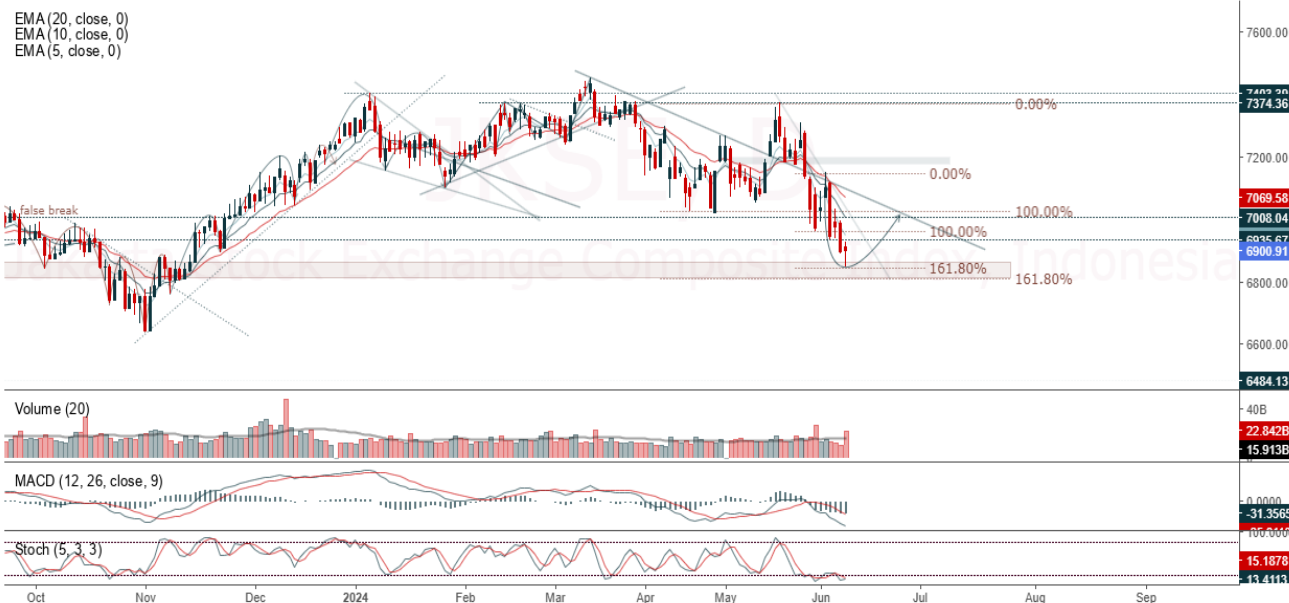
EMA (20, close, 0)
EMA (10, close, 0)
EMA (5, close, 0)

false break

JKSE

Jakarta Stock Exchange Composite Index, Indonesia

0.00%
0.00%
100.00%
100.00%
161.80%
161.80%

7600.00
7403.30
7374.36
7200.00
7069.58
7008.04
6935.67
6900.91
6800.00
6600.00
6484.13

Volume (20)
40B
22.842B
15.913B

MACD (12, 26, close, 9)
0.0000
-31.3565

Stoch (5, 3, 3)
100.0000
15.1878
13.4113

Oct
Nov
Dec
2024
Feb
Mar
Apr
May
Jun
Jul
Aug
Sep